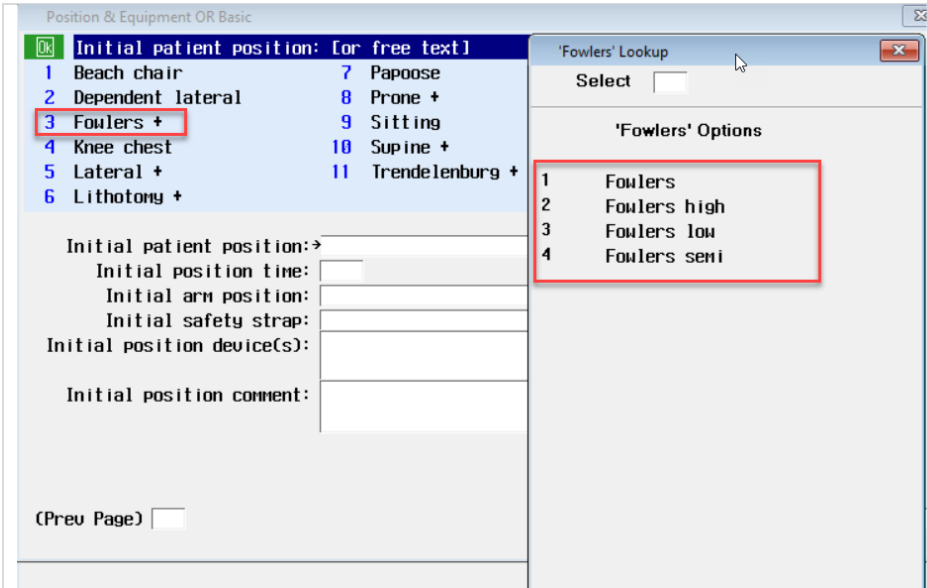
Position & Equipment OR Basic

Ok Initial patient position: [or free text]

1 Beach chair
2 Dependent lateral
3 Fowlers +
4 Knee chest
5 Lateral +
6 Lithotomy +

7 Papoose
8 Prone +
9 Sitting
10 Supine +
11 Trendelenburg +

Initial patient position:→
Initial position time:
Initial arm position:
Initial safety strap:
Initial position device(s):
Initial position comment:

(Prev Page)

'Fowlers' Lookup

Select

'Fowlers' Options

1 Fowlers
2 Fowlers high
3 Fowlers low
4 Fowlers semi